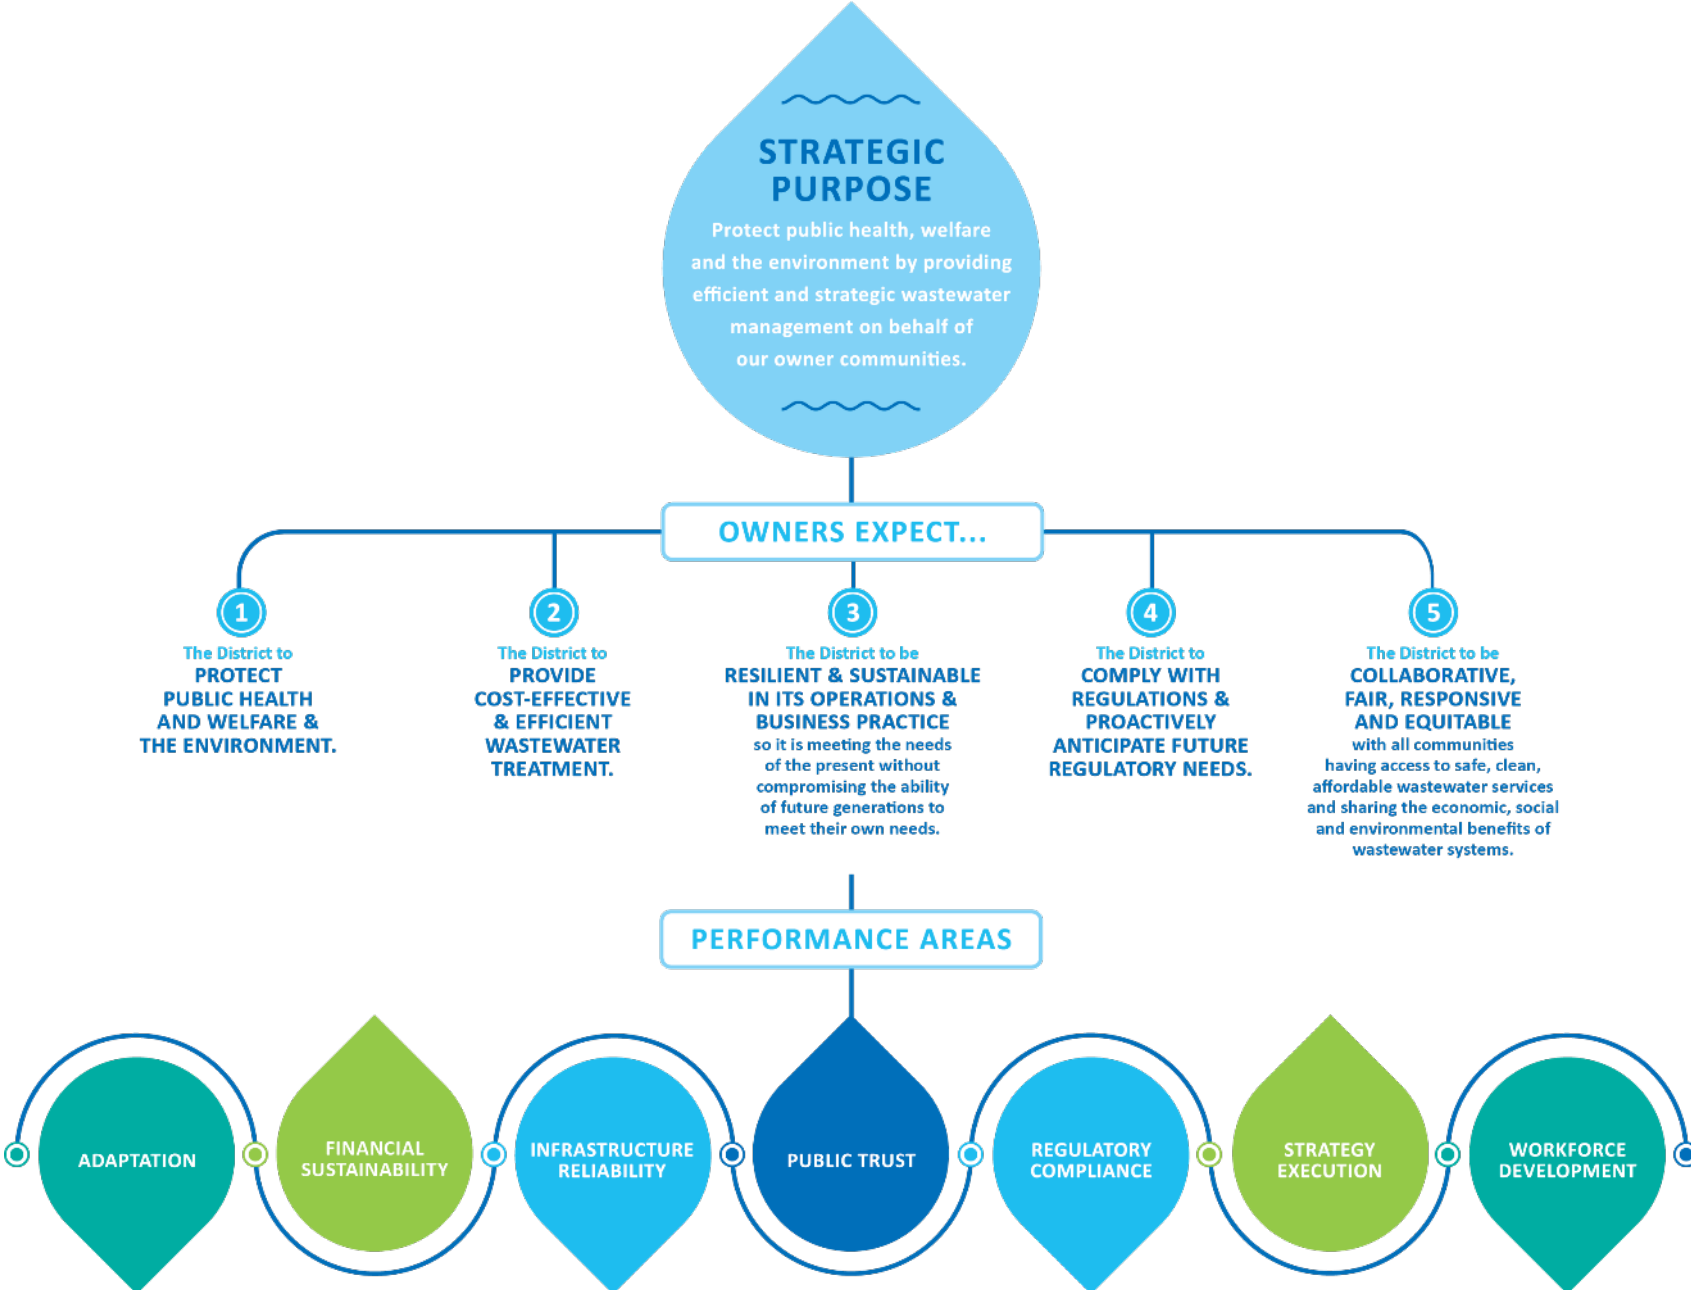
STRATEGIC PURPOSE

Protect public health, welfare and the environment by providing efficient and strategic wastewater management on behalf of our owner communities.

OWNERS EXPECT...

1
The District to
PROTECT PUBLIC HEALTH AND WELFARE & THE ENVIRONMENT.

2
The District to
PROVIDE COST-EFFECTIVE & EFFICIENT WASTEWATER TREATMENT.

3
The District to be
RESILIENT & SUSTAINABLE IN ITS OPERATIONS & BUSINESS PRACTICE
so it is meeting the needs of the present without compromising the ability of future generations to meet their own needs.

4
The District to
COMPLY WITH REGULATIONS & PROACTIVELY ANTICIPATE FUTURE REGULATORY NEEDS.

5
The District to be
COLLABORATIVE, FAIR, RESPONSIVE AND EQUITABLE
with all communities having access to safe, clean, affordable wastewater services and sharing the economic, social and environmental benefits of wastewater systems.

PERFORMANCE AREAS

ADAPTATION

FINANCIAL SUSTAINABILITY

INFRASTRUCTURE RELIABILITY

PUBLIC TRUST

REGULATORY COMPLIANCE

STRATEGY EXECUTION

WORKFORCE DEVELOPMENT